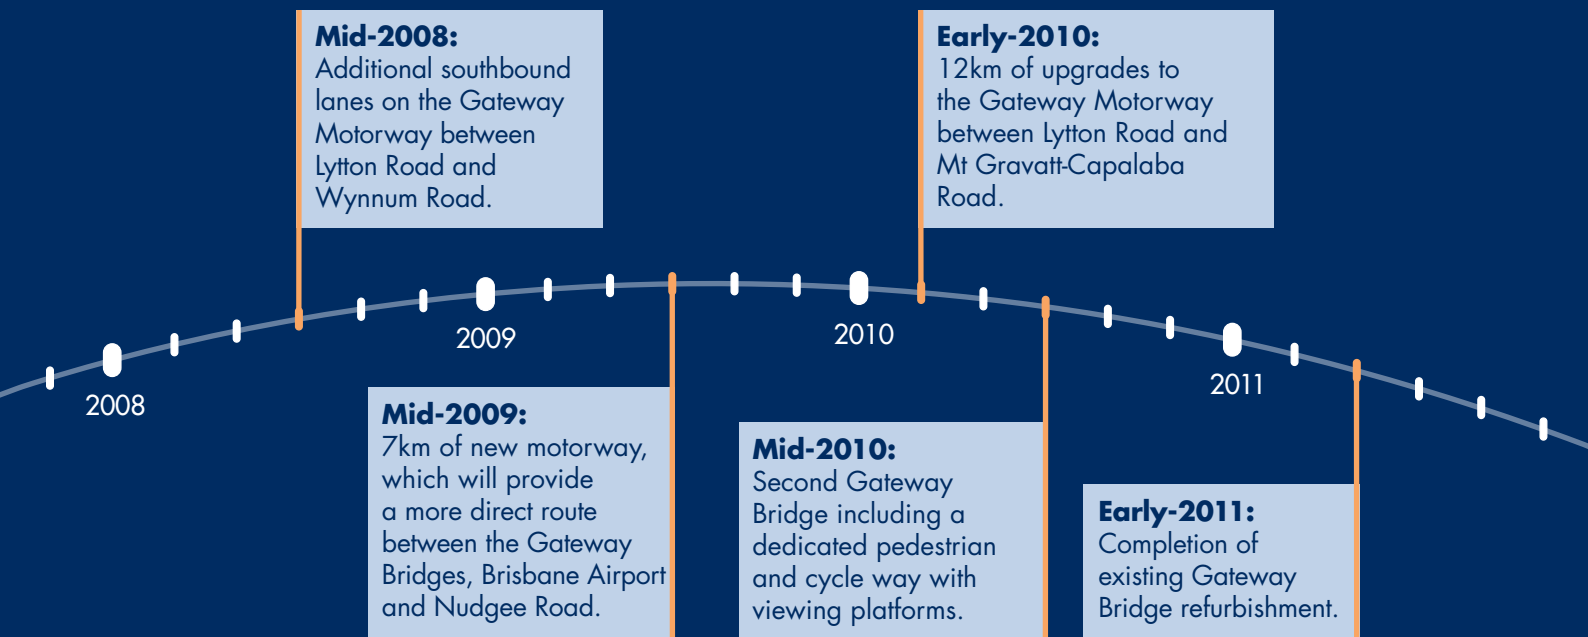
Mid-2008:
Additional southbound lanes on the Gateway Motorway between Lytton Road and Wynnum Road.

Early-2010:
12km of upgrades to the Gateway Motorway between Lytton Road and Mt Gravatt-Capalaba Road.

2008

2009

2010

2011

Mid-2009:
7km of new motorway, which will provide a more direct route between the Gateway Bridges, Brisbane Airport and Nudgee Road.

Mid-2010:
Second Gateway Bridge including a dedicated pedestrian and cycle way with viewing platforms.

Early-2011:
Completion of existing Gateway Bridge refurbishment.